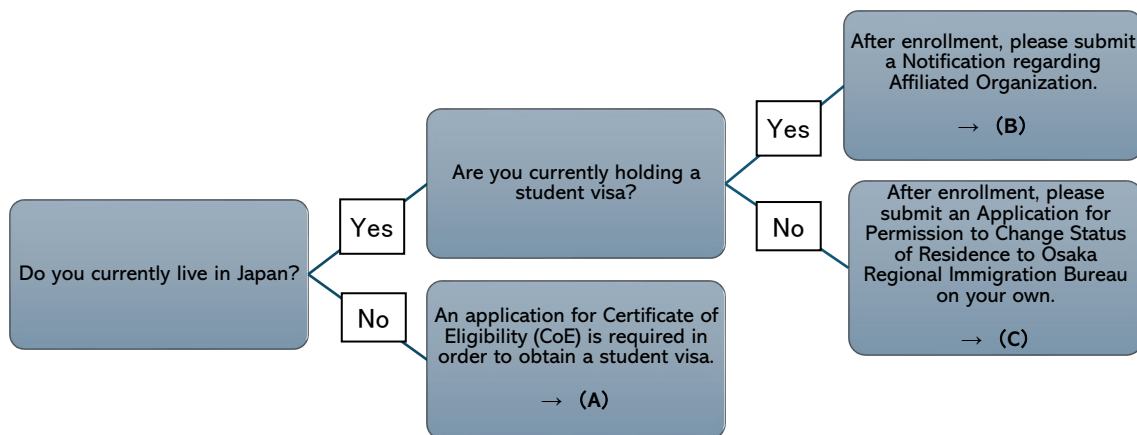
Do you currently live in Japan?

Yes

Are you currently holding a student visa?

Yes

After enrollment, please submit a Notification regarding Affiliated Organization.

→ (B)

No

After enrollment, please submit an Application for Permission to Change Status of Residence to Osaka Regional Immigration Bureau on your own.

→ (C)

No

An application for Certificate of Eligibility (CoE) is required in order to obtain a student visa.

→ (A)